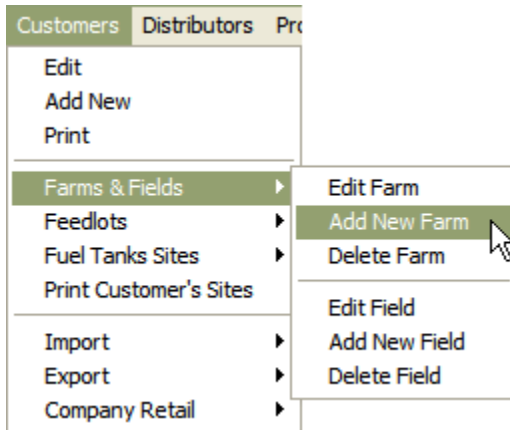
Customers Distributors Pro

Edit
Add New
Print

Farms & Fields
Feedlots
Fuel Tanks Sites
Print Customer's Sites

Import
Export
Company Retail

Edit Farm
Add New Farm
Delete Farm

Edit Field
Add New Field
Delete Field